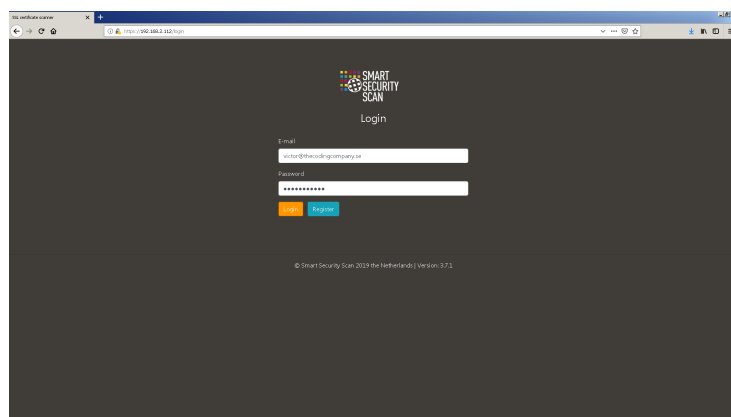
SSL certificate scanner

https://192.168.2.112/login

SMART SECURITY SCAN

Login

E-mail

victor@thecodingcompany.se

Password

•••••••••••

Login Register

© Smart Security Scan 2019 the Netherlands | Version: 3.7.1.